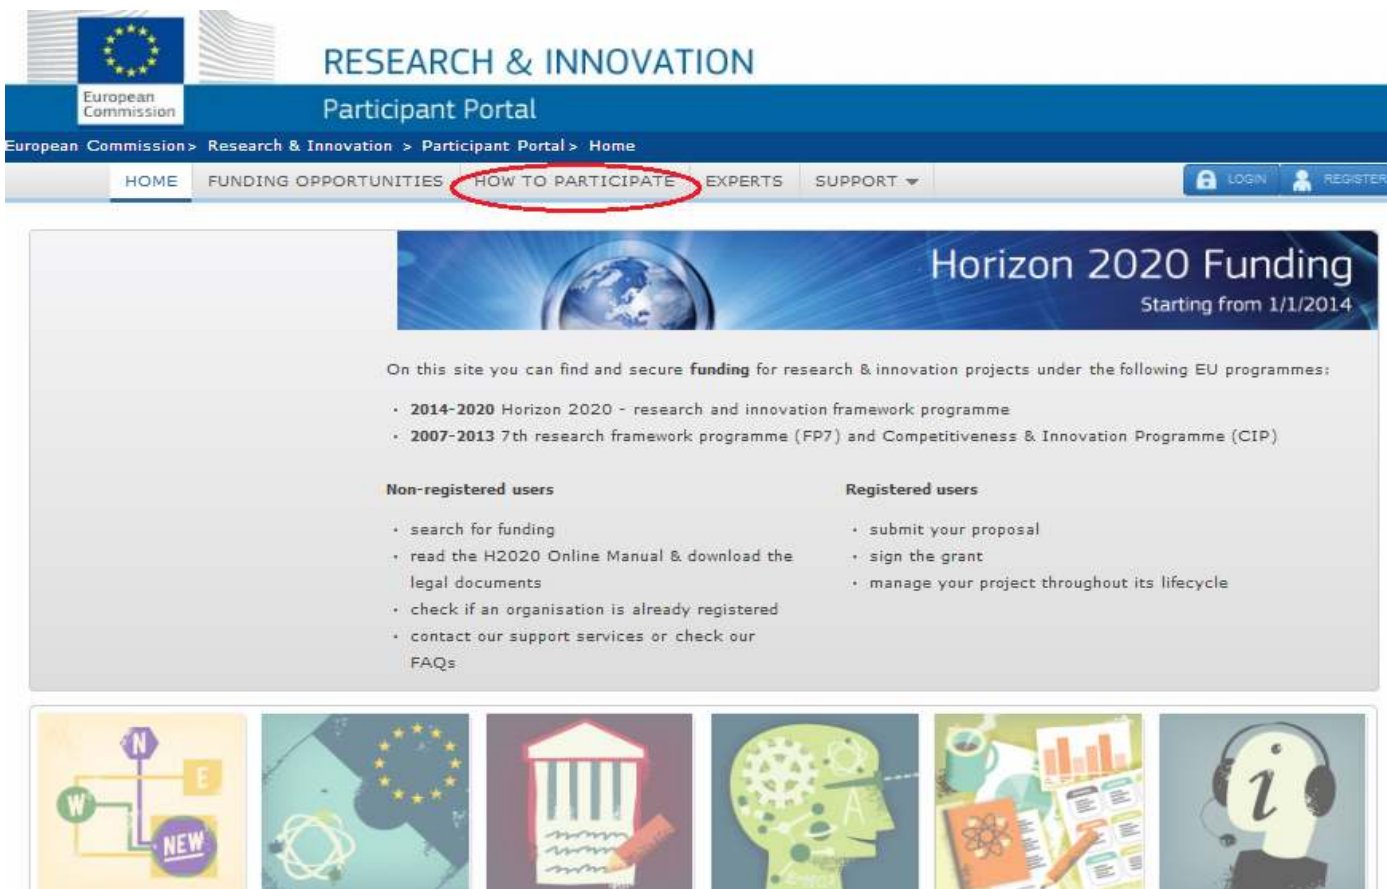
European Commission

RESEARCH & INNOVATION

Participant Portal

European Commission > Research & Innovation > Participant Portal > Home

HOME FUNDING OPPORTUNITIES HOW TO PARTICIPATE EXPERTS SUPPORT

LOGIN REGISTER

Horizon 2020 Funding
Starting from 1/1/2014

On this site you can find and secure **funding** for research & innovation projects under the following EU programmes:

- **2014-2020** Horizon 2020 - research and innovation framework programme
- **2007-2013** 7th research framework programme (FP7) and Competitiveness & Innovation Programme (CIP)

**Non-registered users**

- search for funding
- read the H2020 Online Manual & download the legal documents
- check if an organisation is already registered
- contact our support services or check our FAQs

**Registered users**

- submit your proposal
- sign the grant
- manage your project throughout its lifecycle

N E W NEW